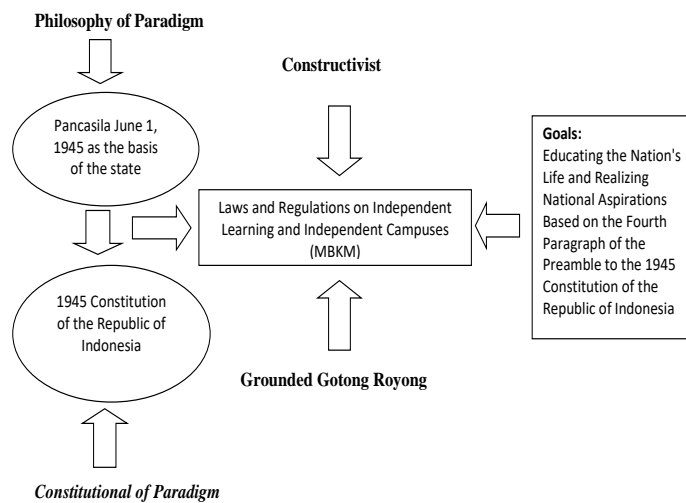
Philosophy of Paradigm

Constructivist

Pancasila June 1, 1945 as the basis of the state

Goals:
Educating the Nation's Life and Realizing National Aspirations Based on the Fourth Paragraph of the Preamble to the 1945 Constitution of the Republic of Indonesia

Laws and Regulations on Independent Learning and Independent Campuses (MBKM)

1945 Constitution of the Republic of Indonesia

Grounded Gotong Royong

Constitutional of Paradigm